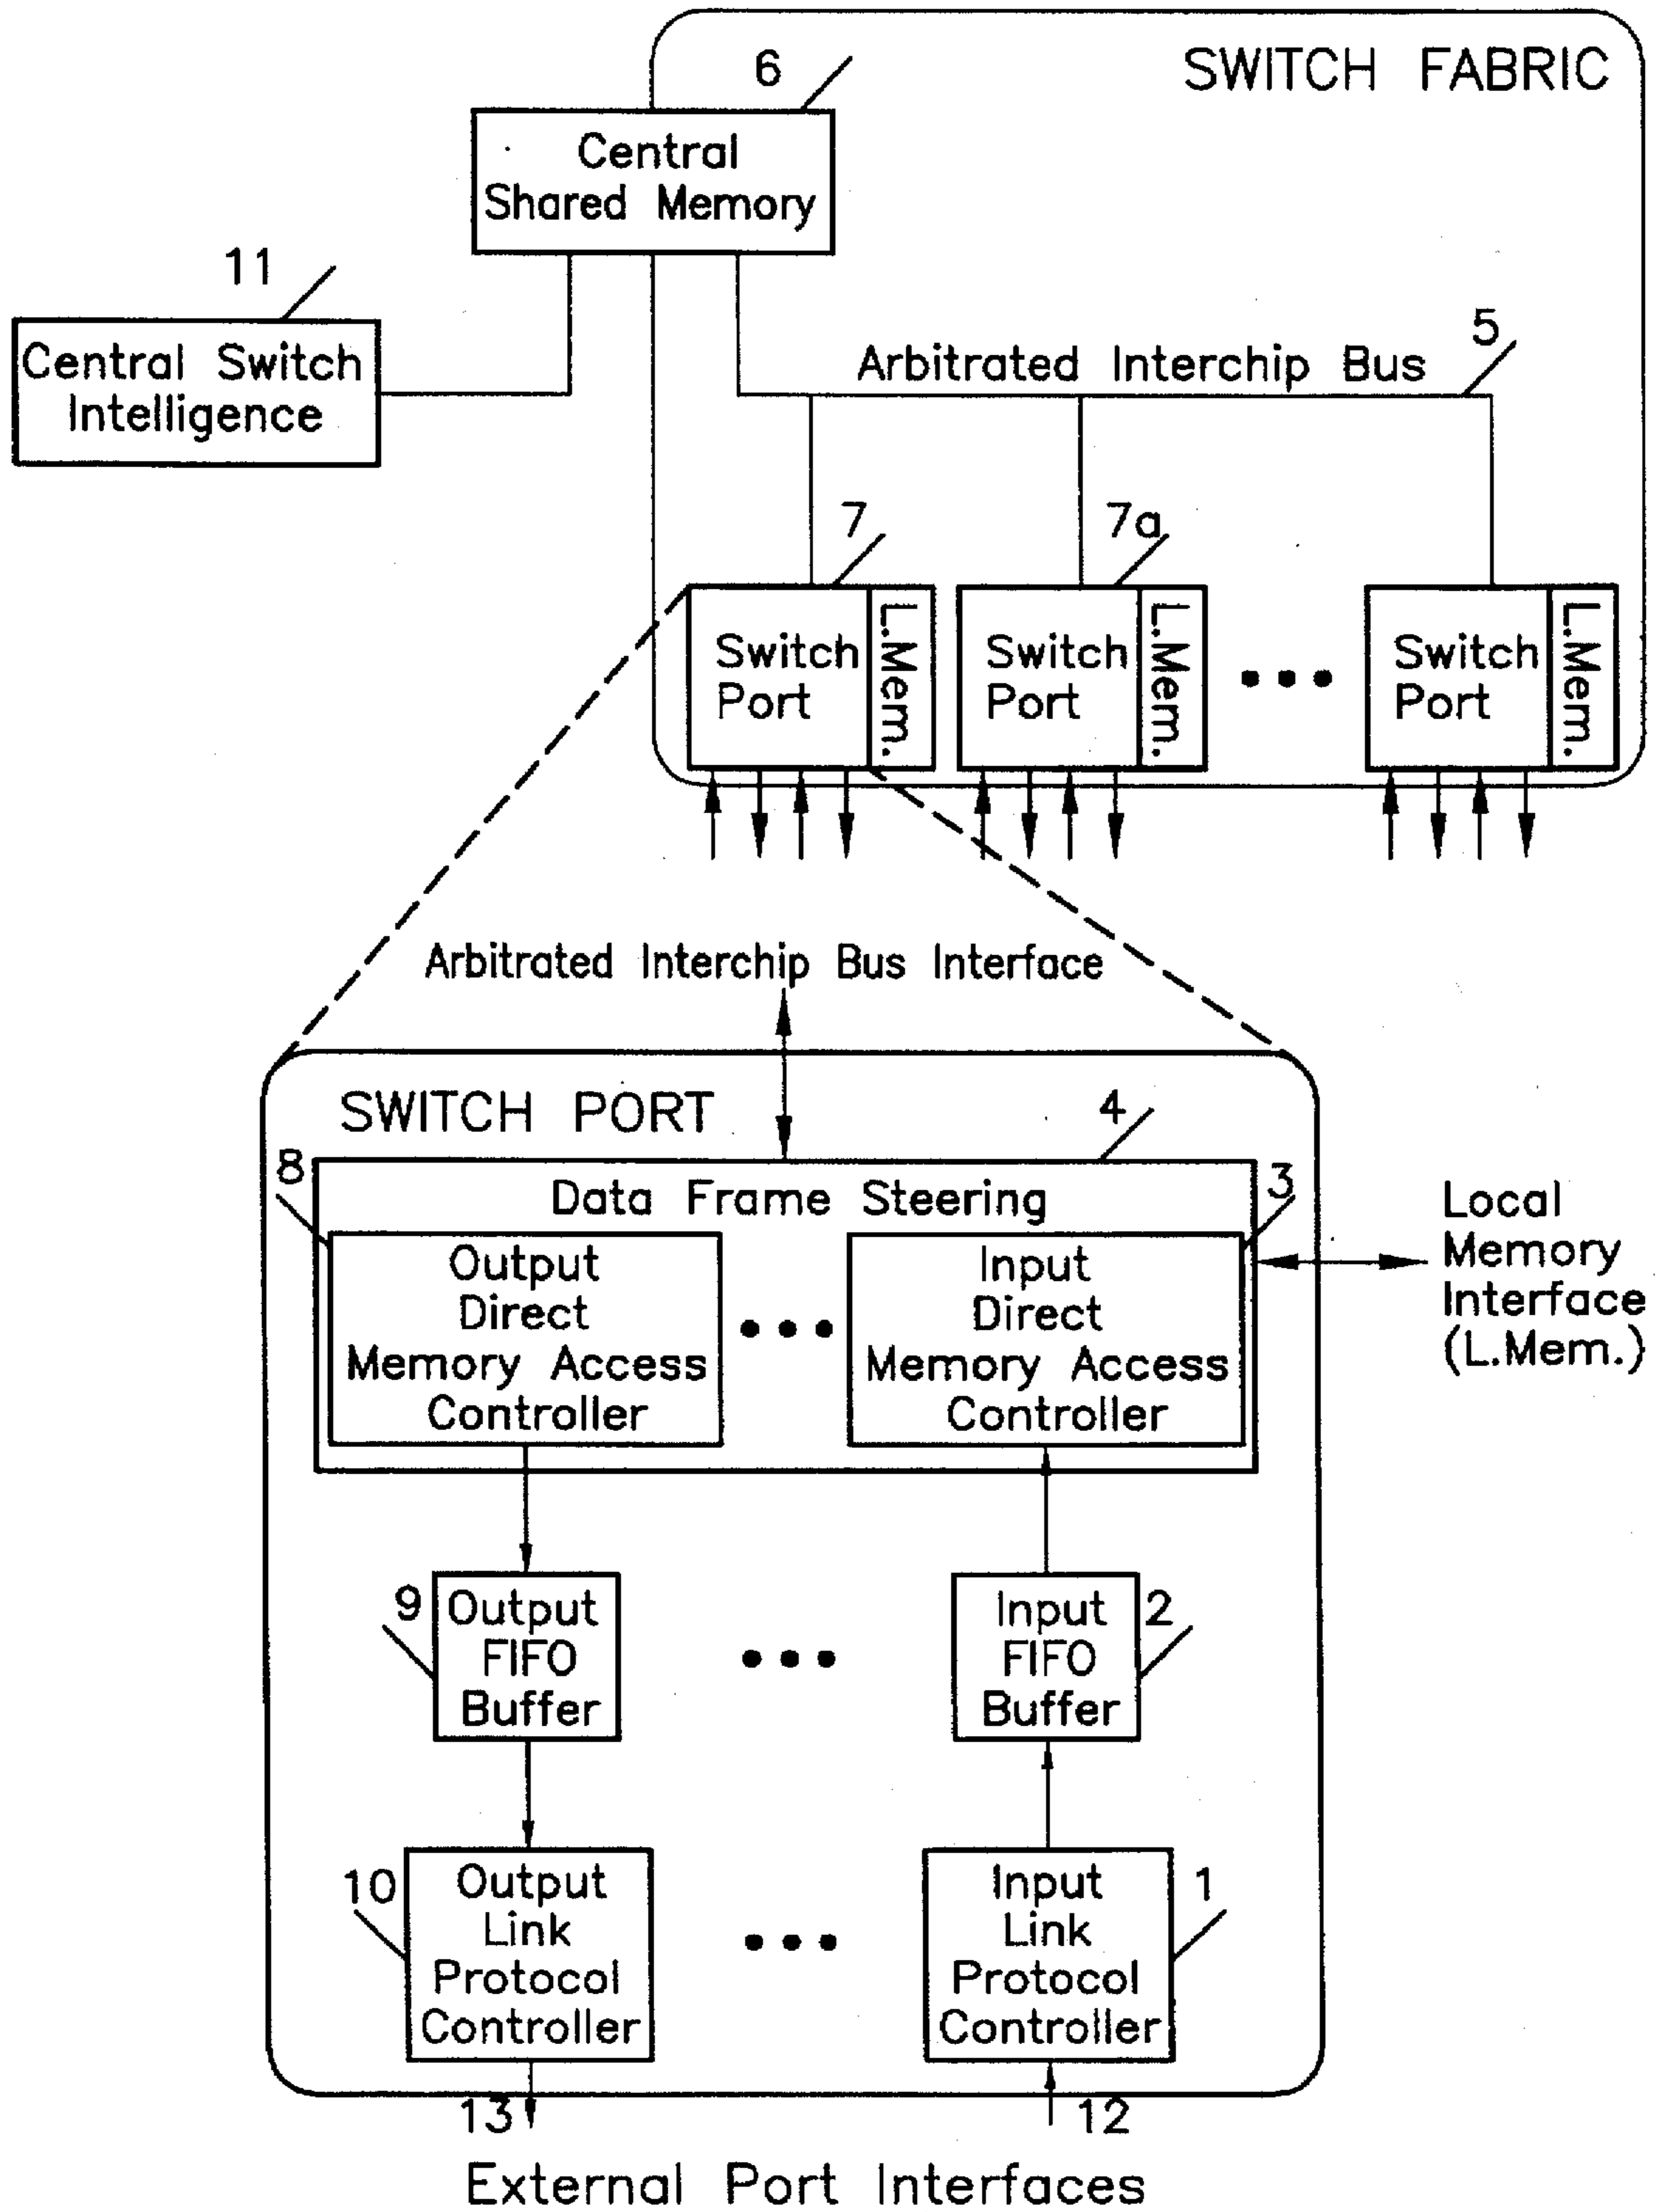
SWITCH FABRIC

6

Central Shared Memory

11

Central Switch Intelligence

Arbitrated Interchip Bus

5

7

7a

Switch Port

L.Mem.

Switch Port

L.Mem.

Switch Port

L.Mem.

Arbitrated Interchip Bus Interface

SWITCH PORT

4

8

Data Frame Steering

3

Local Memory Interface (L.Mem.)

Output Direct Memory Access Controller

Input Direct Memory Access Controller

9

Output FIFO Buffer

Input FIFO Buffer

2

10

Output Link Protocol Controller

Input Link Protocol Controller

1

13

12

External Port Interfaces